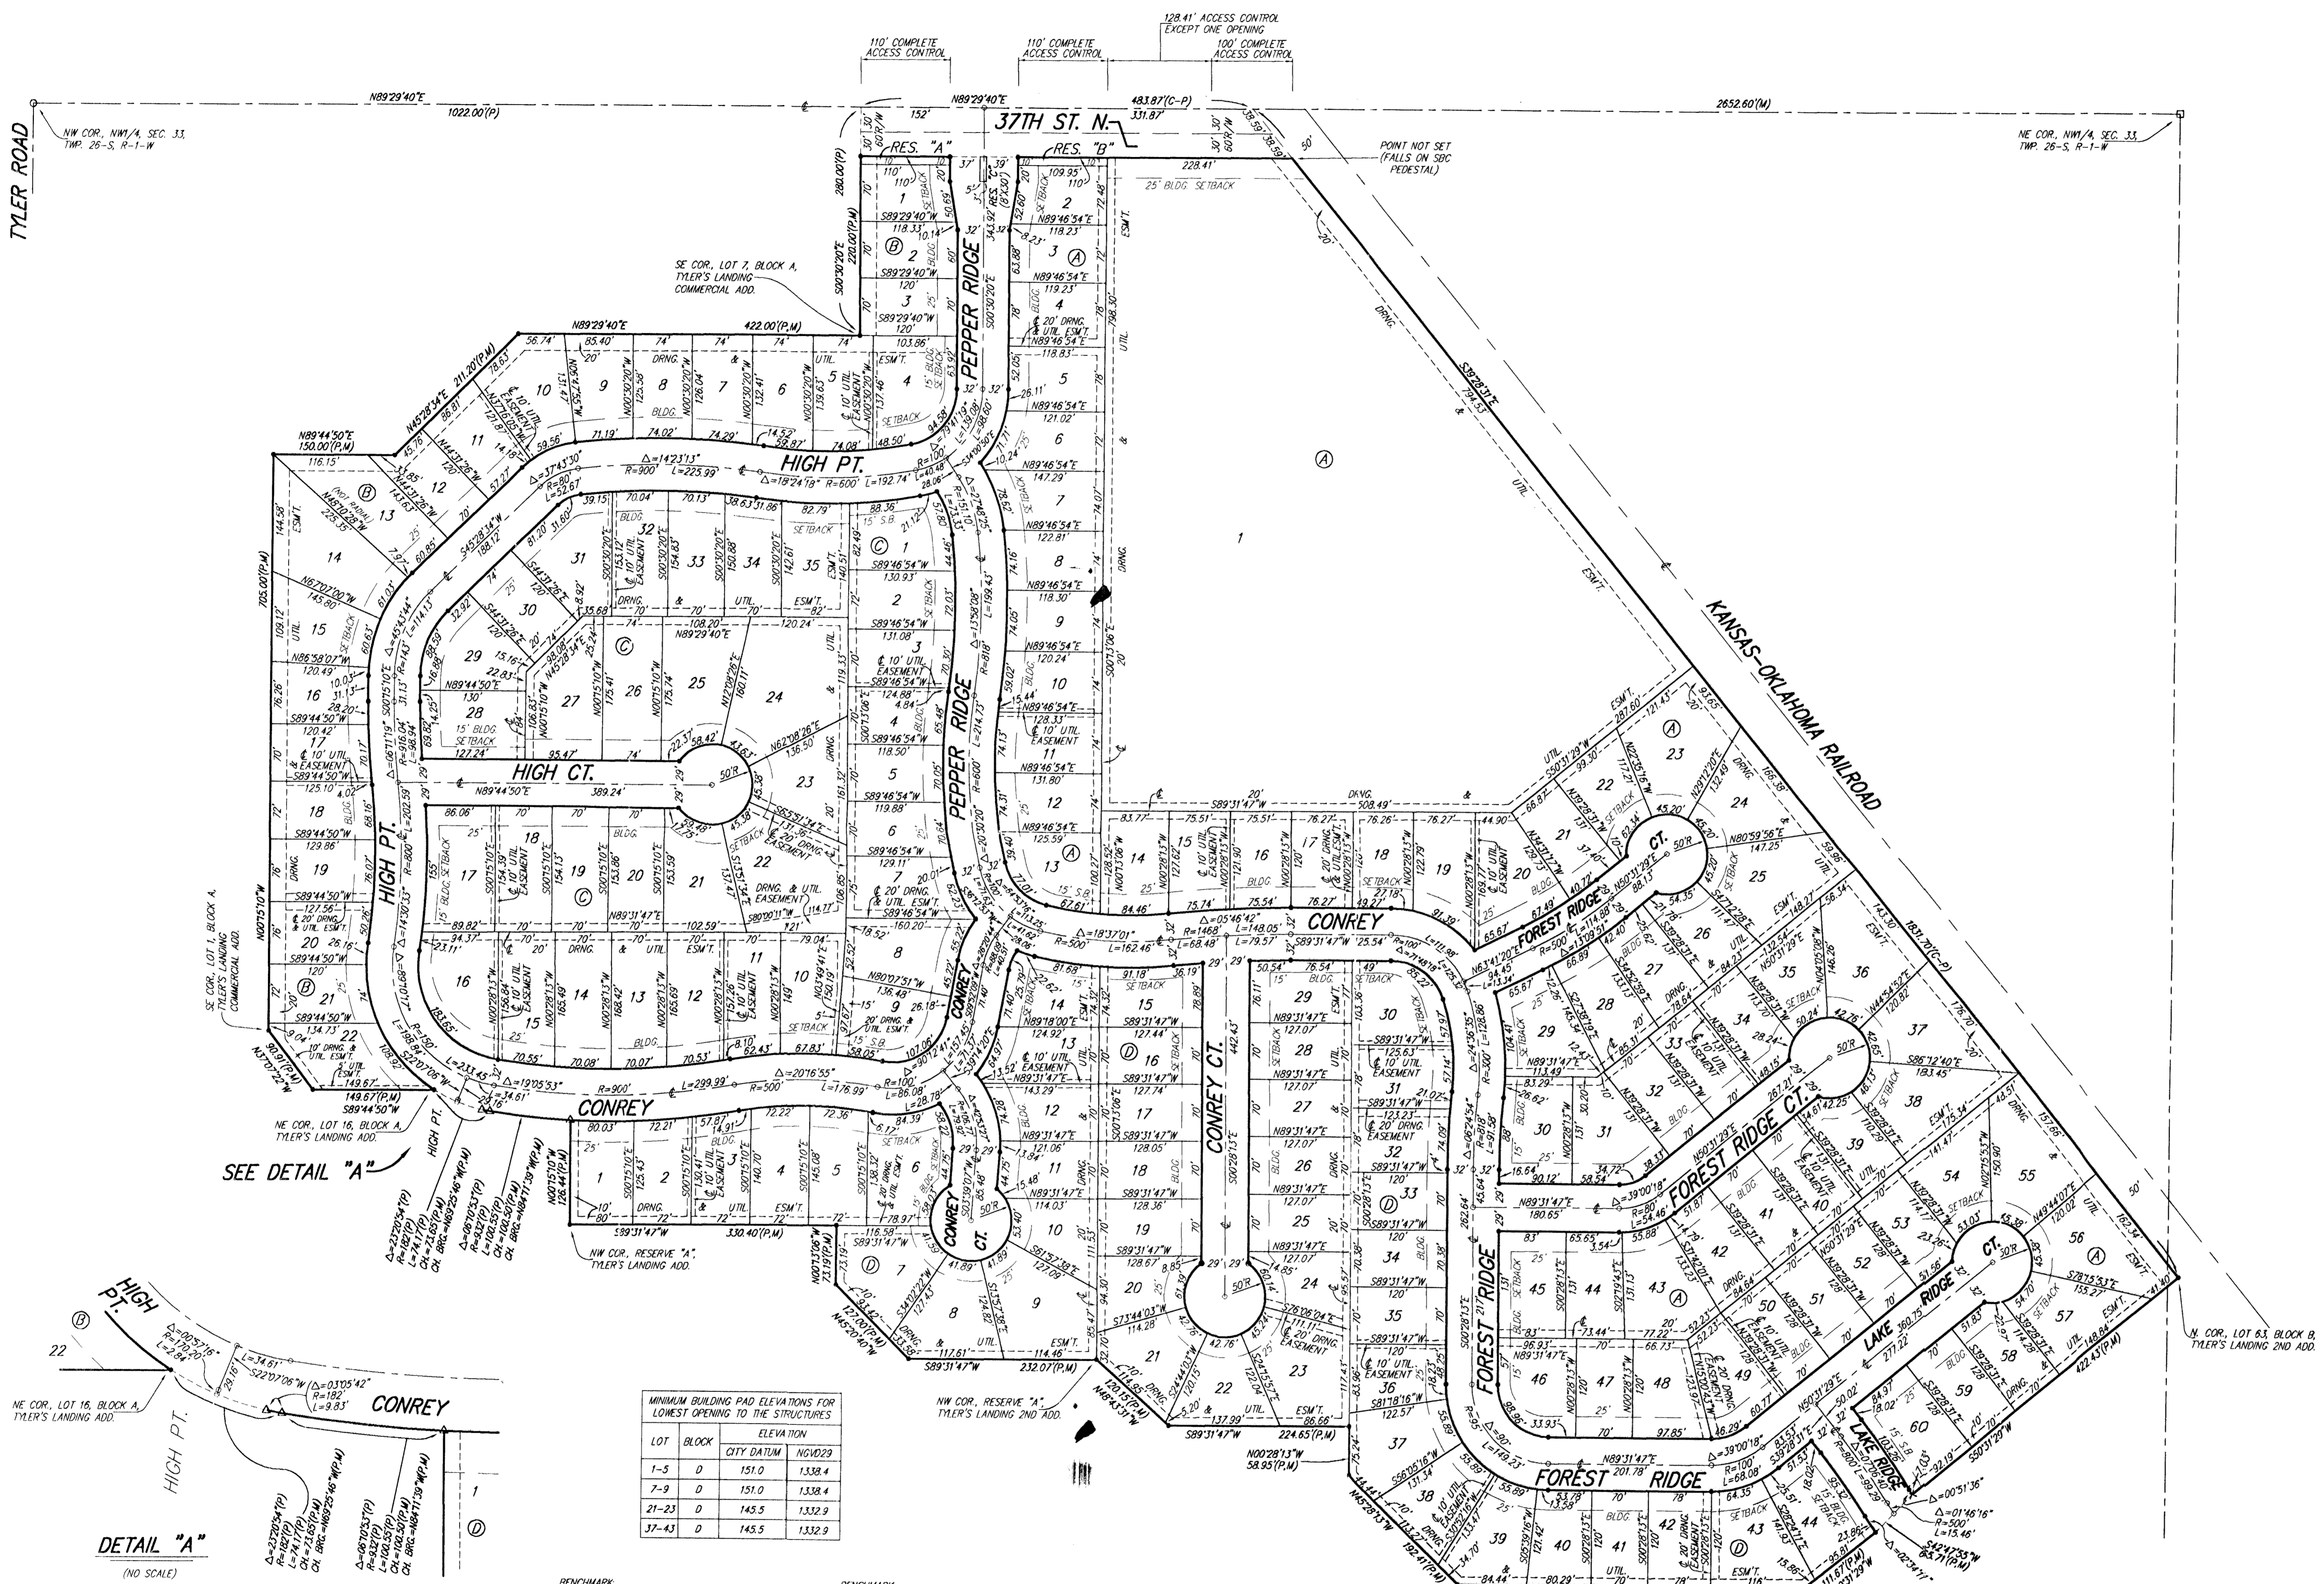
128.41' ACCESS CONTROL EXCEPT ONE OPENING

110' COMPLETE ACCESS CONTROL

110' COMPLETE ACCESS CONTROL

100' COMPLETE ACCESS CONTROL

N89°29'40"E
1022.00'(P)

N89°29'40"E
483.87'(C-P)
331.87'

2652.60'(M)

TYLER ROAD

NW COR., NW1/4, SEC. 33, TWP. 26-S, R-1-W

NE COR., NW1/4, SEC. 33, TWP. 26-S, R-1-W

37TH ST. N.

RES. "A"

RES. "B"

POINT NOT SET (FALLS ON SBC PEDESTAL)

25' BLDG. SETBACK

SE COR., LOT 7, BLOCK A, TYLER'S LANDING COMMERCIAL ADD.

HIGH PT.

PEPPER RIDGE

KANSAS-OKLAHOMA RAILROAD

HIGH CT.

CONREY

CONREY CT.

FOREST RIDGE

FOREST RIDGE CT.

LAKE RIDGE

LAKE RIDGE CT.

SEE DETAIL "A"

NE COR., LOT 16, BLOCK A, TYLER'S LANDING ADD.

NW COR., RESERVE "A", TYLER'S LANDING ADD.

NW COR., RESERVE "A", TYLER'S LANDING 2ND ADD.

SE COR., LOT 1, BLOCK A, TYLER'S LANDING COMMERCIAL ADD.

N. COR., LOT 63, BLOCK B, TYLER'S LANDING 2ND ADD.

DETAIL "A"
(NO SCALE)

MINIMUM BUILDING PAD ELEVATIONS FOR LOWEST OPENING TO THE STRUCTURES

| LOT | BLOCK | ELEVATION CITY DATUM | ELEVATION NGVD29 |
|---|---|---|---|
| 1-5 | D | 151.0 | 1338.4 |
| 7-9 | D | 151.0 | 1338.4 |
| 21-23 | D | 145.5 | 1332.9 |
| 37-43 | D | 145.5 | 1332.9 |

BENCHMARK